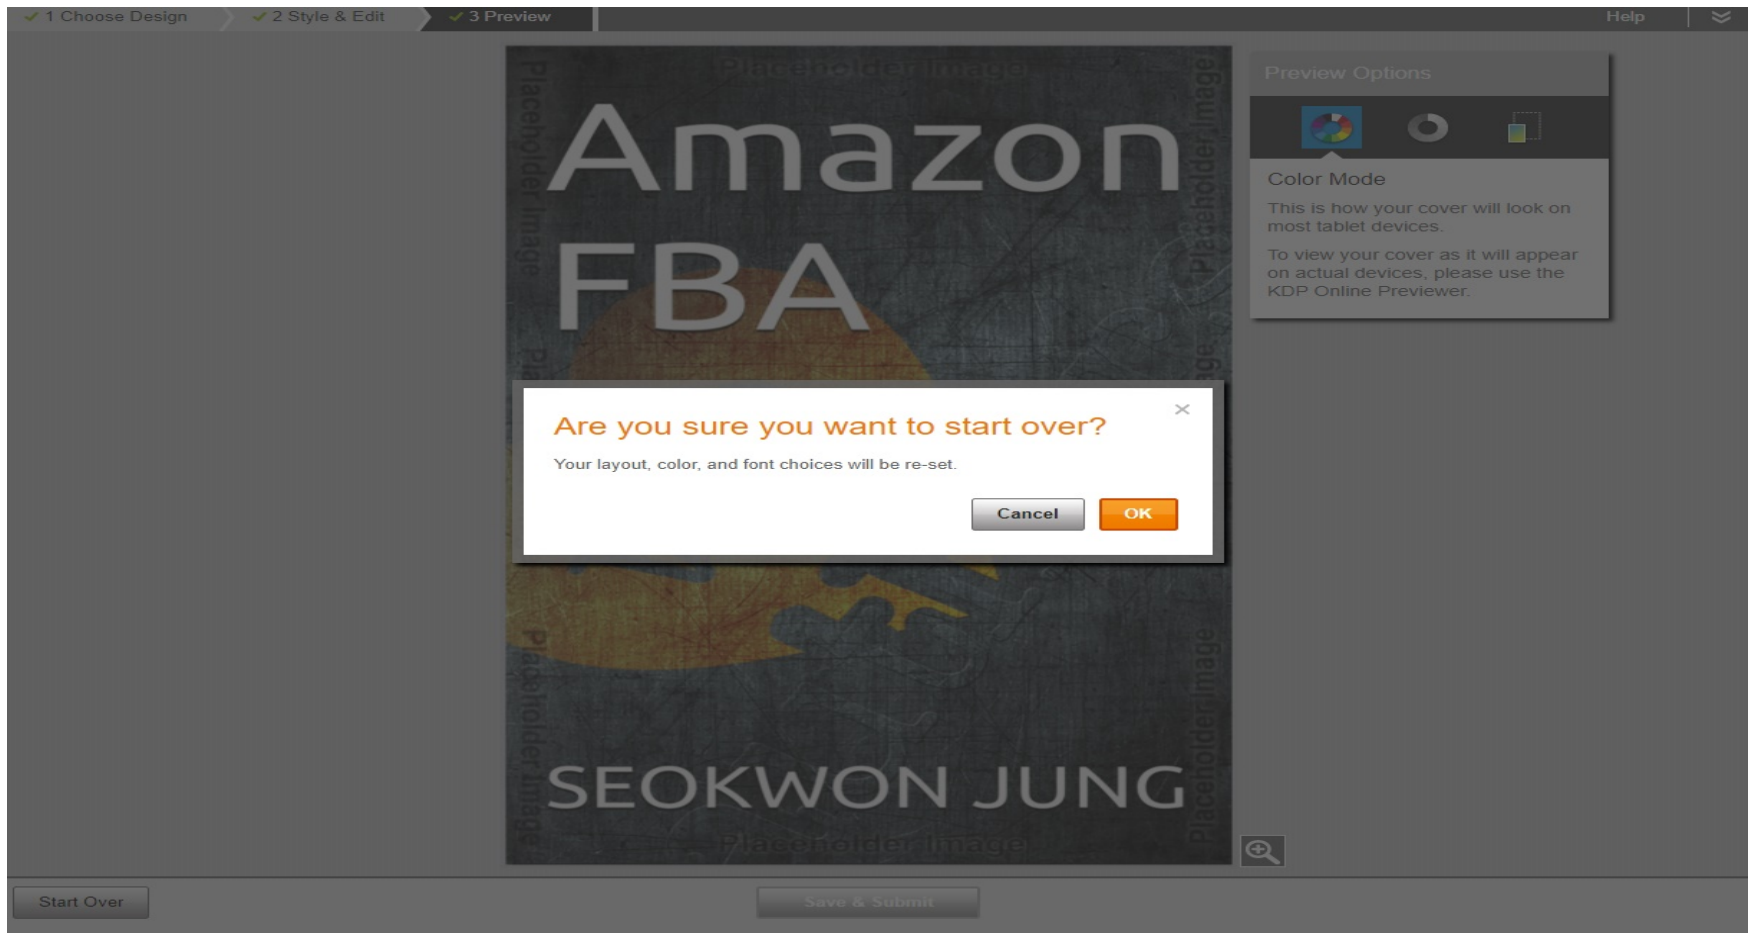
1 Choose Design 2 Style & Edit 3 Preview

Help

Placeholder Image

Placeholder Image

Placeholder Image

Amazon FBA

Placeholder Image

Placeholder Image

Placeholder Image

SEOKWON JUNG

Placeholder Image

Preview Options

Color Mode

This is how your cover will look on most tablet devices.

To view your cover as it will appear on actual devices, please use the KDP Online Previewer.

Are you sure you want to start over?

Your layout, color, and font choices will be re-set.

Cancel

OK

Start Over

Save & Submit